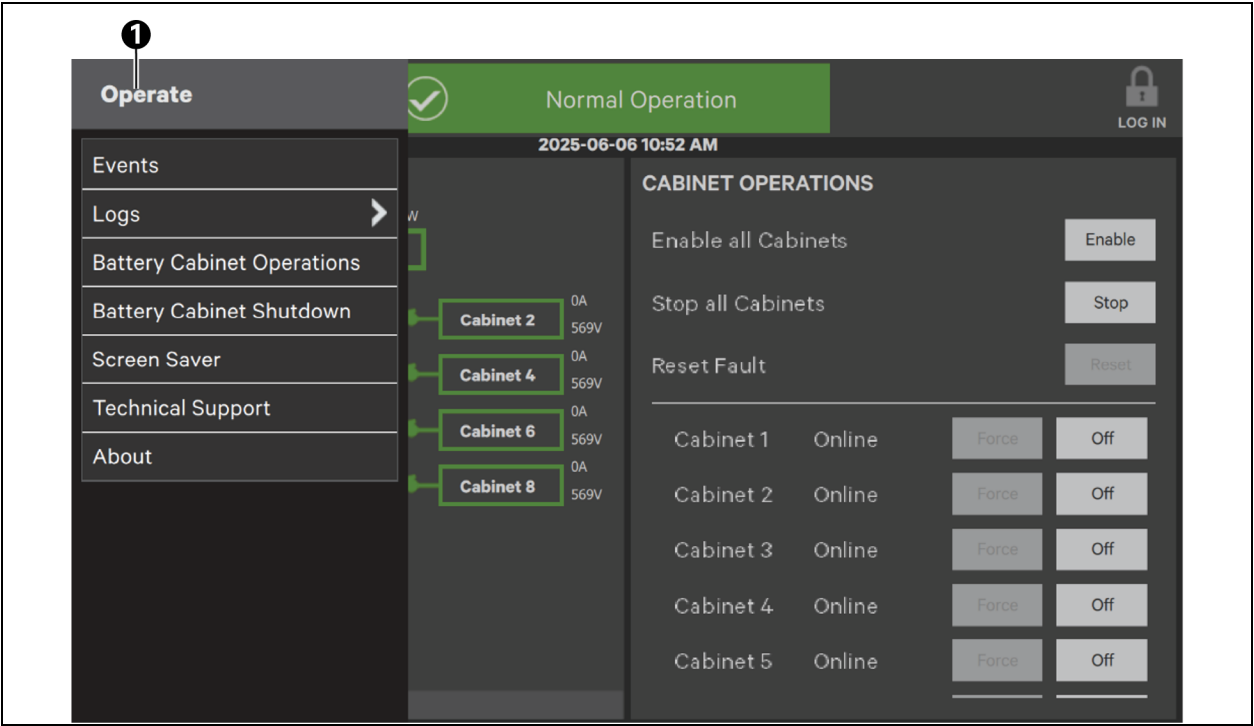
1

Operate

Normal Operation

LOG IN

2025-06-06 10:52 AM

Events

Logs

Battery Cabinet Operations

Battery Cabinet Shutdown

Screen Saver

Technical Support

About

W

Cabinet 2 0A 569V

Cabinet 4 0A 569V

Cabinet 6 0A 569V

Cabinet 8 0A 569V

CABINET OPERATIONS

Enable all Cabinets Enable

Stop all Cabinets Stop

Reset Fault Reset

| | | | |
|---|---|---|---|
| Cabinet 1 | Online | Force | Off |
| Cabinet 2 | Online | Force | Off |
| Cabinet 3 | Online | Force | Off |
| Cabinet 4 | Online | Force | Off |
| Cabinet 5 | Online | Force | Off |